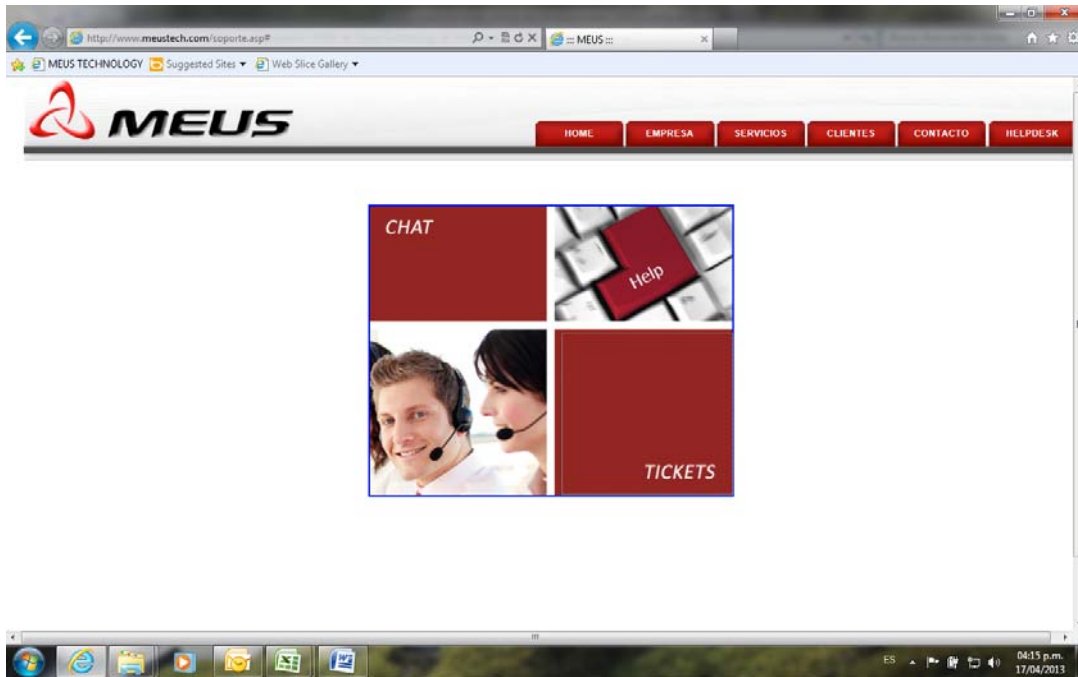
http://www.meustech.com/soporte.asp#

::: MEUS :::

MEUS TECHNOLOGY

Suggested Sites ▾

Web Slice Gallery ▾

MEUS

HOME

EMPRESA

SERVICIOS

CLIENTES

CONTACTO

HELPDESK

CHAT

Help

TICKETS

ES

04:15 p.m.
17/04/2013